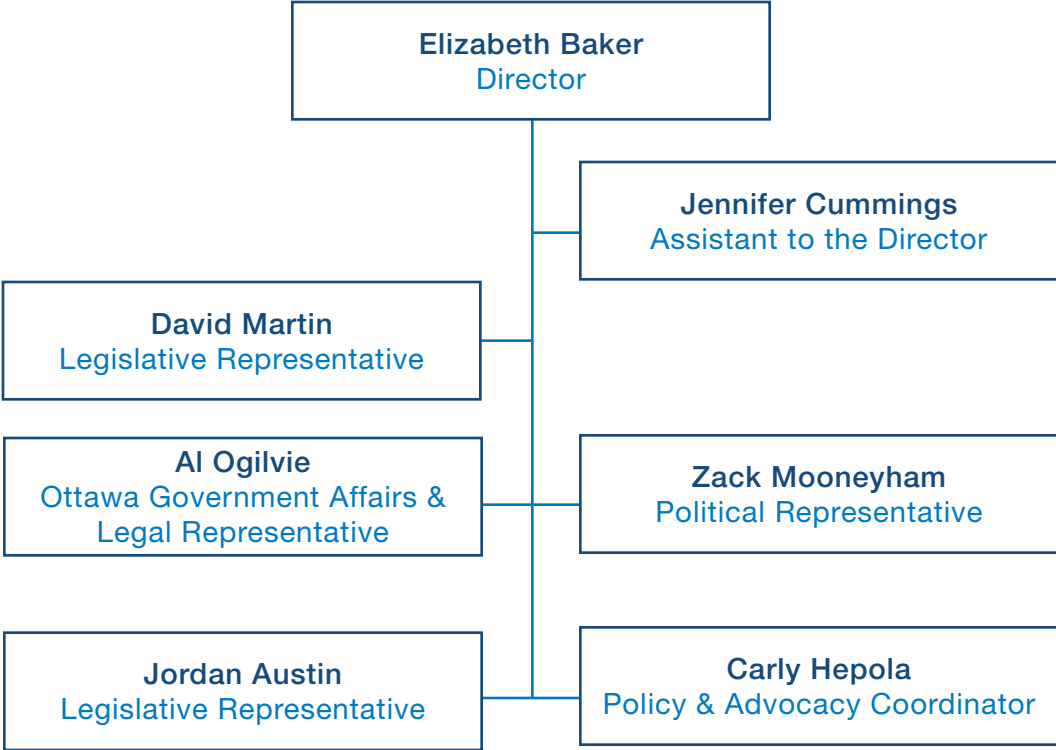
Elizabeth Baker
Director

Jennifer Cummings
Assistant to the Director

David Martin
Legislative Representative

Al Ogilvie
Ottawa Government Affairs & Legal Representative

Zack Mooneyham
Political Representative

Jordan Austin
Legislative Representative

Carly Hepola
Policy & Advocacy Coordinator